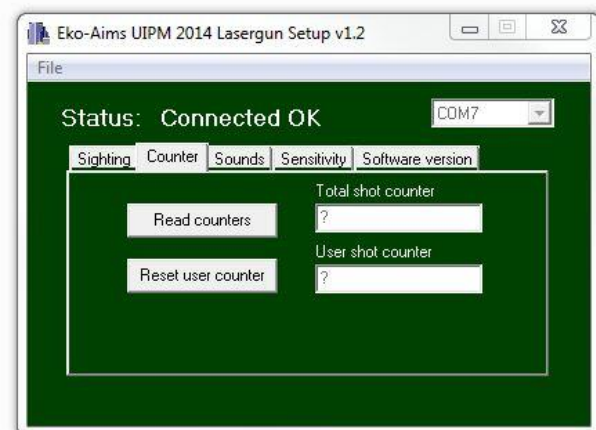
Eko-Aims UIPM 2014 Lasergun Setup v1.2

File

Status: Connected OK

COM7

Sighting | Counter | Sounds | Sensitivity | Software version

Read counters

Total shot counter

?

Reset user counter

User shot counter

?